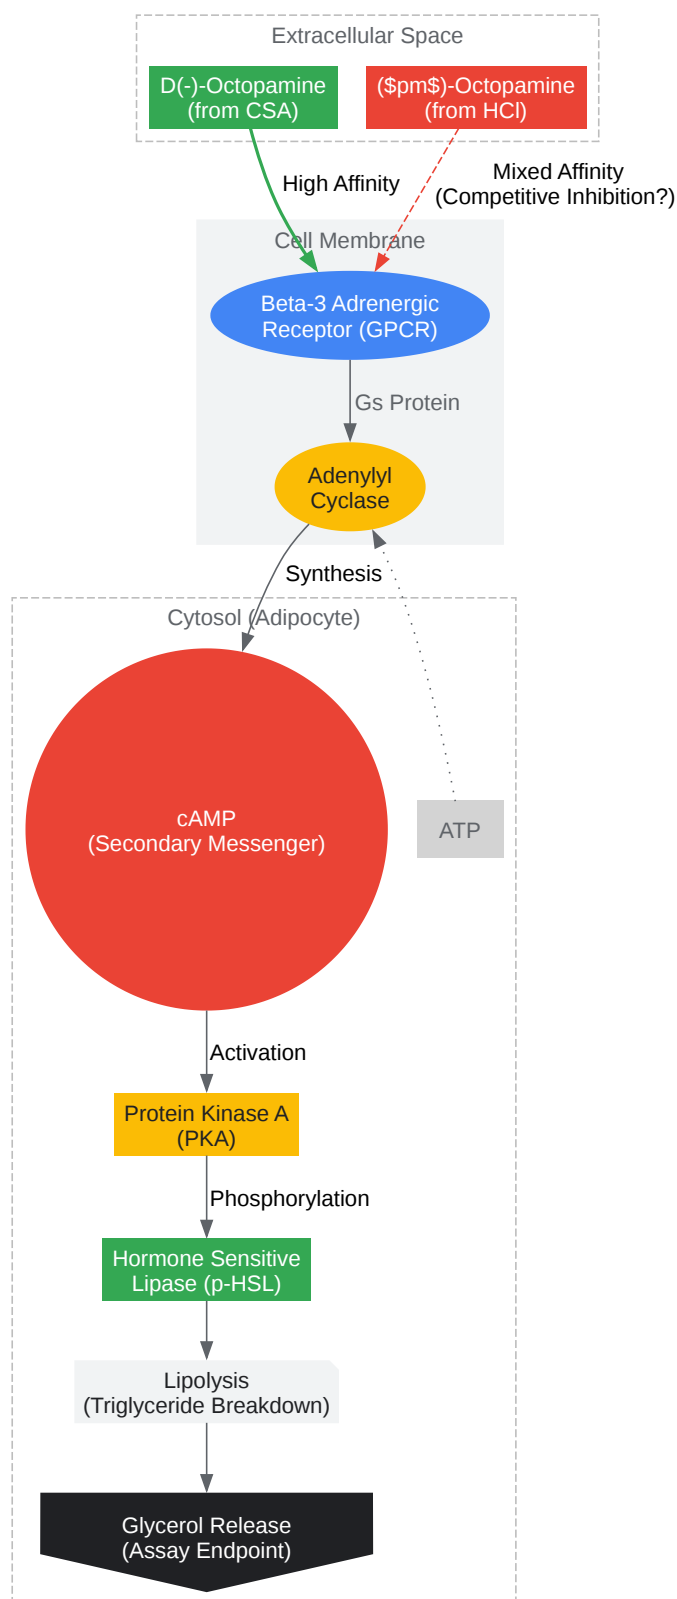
Extracellular Space

D(-)-Octopamine (from CSA)

($pm$)-Octopamine (from HCl)

High Affinity

Mixed Affinity (Competitive Inhibition?)

Cell Membrane

Beta-3 Adrenergic Receptor (GPCR)

Gs Protein

Adenylyl Cyclase

Synthesis

Cytosol (Adipocyte)

cAMP (Secondary Messenger)

ATP

Activation

Protein Kinase A (PKA)

Phosphorylation

Hormone Sensitive Lipase (p-HSL)

Lipolysis (Triglyceride Breakdown)

Glycerol Release (Assay Endpoint)